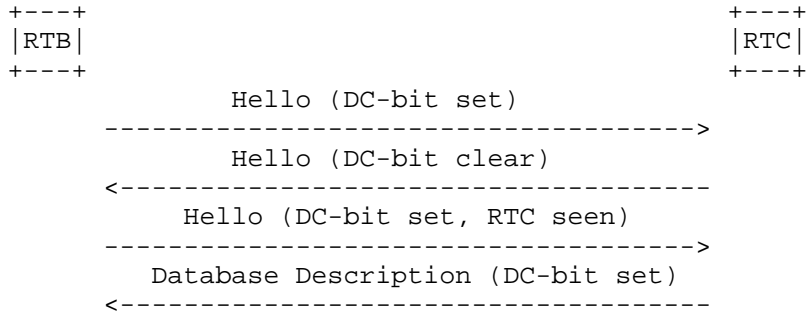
+---+                                       +---+
|RTB|                                       |RTC|
+---+                                       +---+
          Hello (DC-bit set)
     ------------------------------------->
          Hello (DC-bit clear)
     <-------------------------------------
       Hello (DC-bit set, RTC seen)
     ------------------------------------->
     Database Description (DC-bit set)
     <-------------------------------------